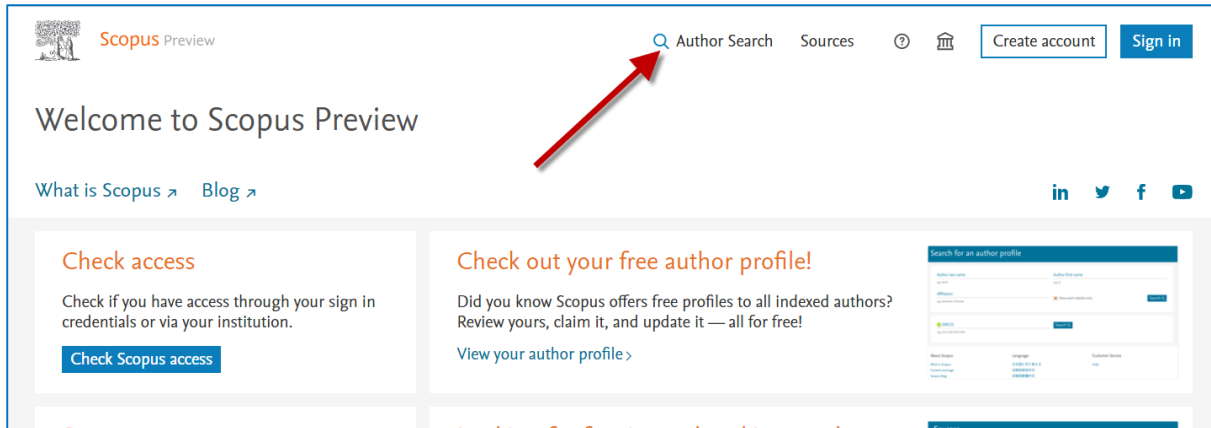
Scopus Preview

Author Search Sources Create account Sign in

Welcome to Scopus Preview

What is Scopus ↗ Blog ↗

Check access

Check if you have access through your sign in credentials or via your institution.

Check Scopus access

Check out your free author profile!

Did you know Scopus offers free profiles to all indexed authors? Review yours, claim it, and update it — all for free!

View your author profile ›

Search for an author profile

Author last name

Author first name

Affiliation

ORCID

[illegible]